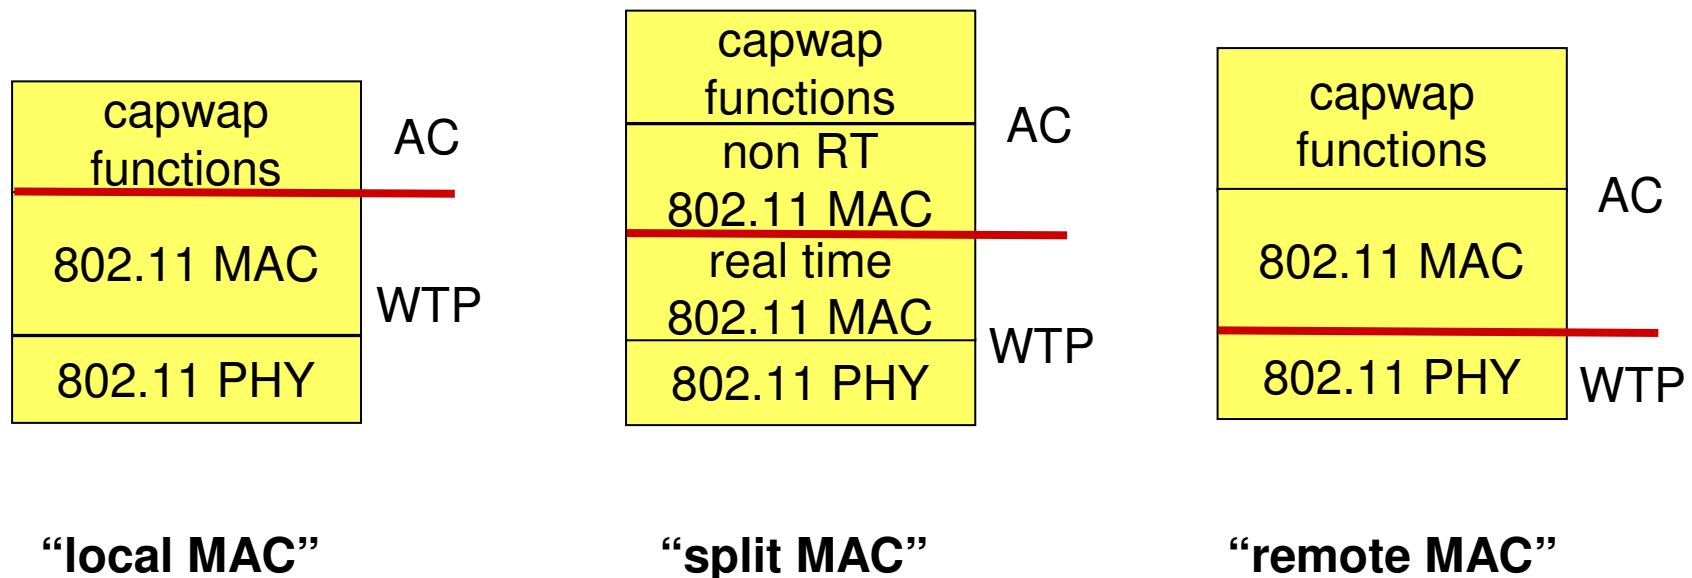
capwap functions
AC
802.11 MAC
WTP
802.11 PHY

capwap functions
non RT 802.11 MAC
AC
real time 802.11 MAC
WTP
802.11 PHY

capwap functions
AC
802.11 MAC
802.11 PHY
WTP

“local MAC”

“split MAC”

“remote MAC”